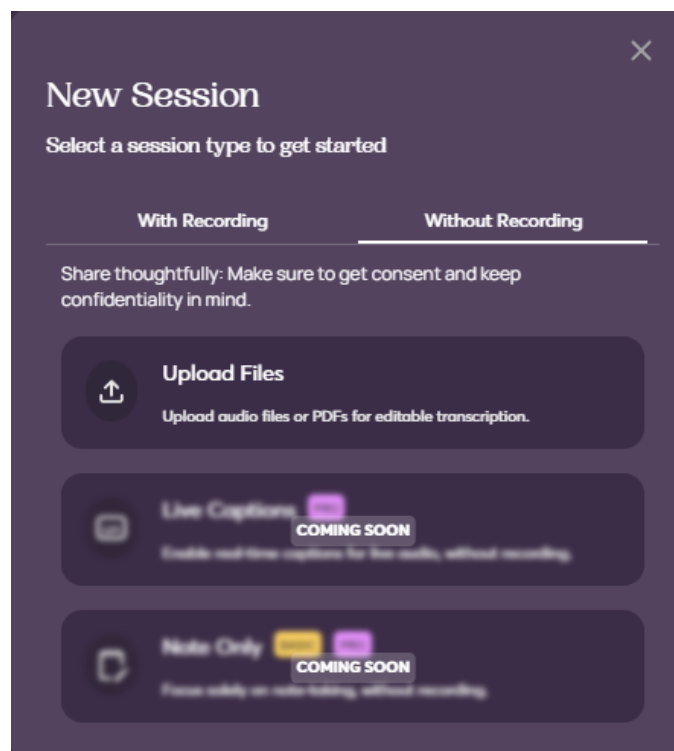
×

New Session

Select a session type to get started

With Recording

Without Recording

Share thoughtfully: Make sure to get consent and keep confidentiality in mind.

Upload Files

Upload audio files or PDFs for editable transcription.

Live Captions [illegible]

COMING SOON

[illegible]

Note Only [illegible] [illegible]

COMING SOON

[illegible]